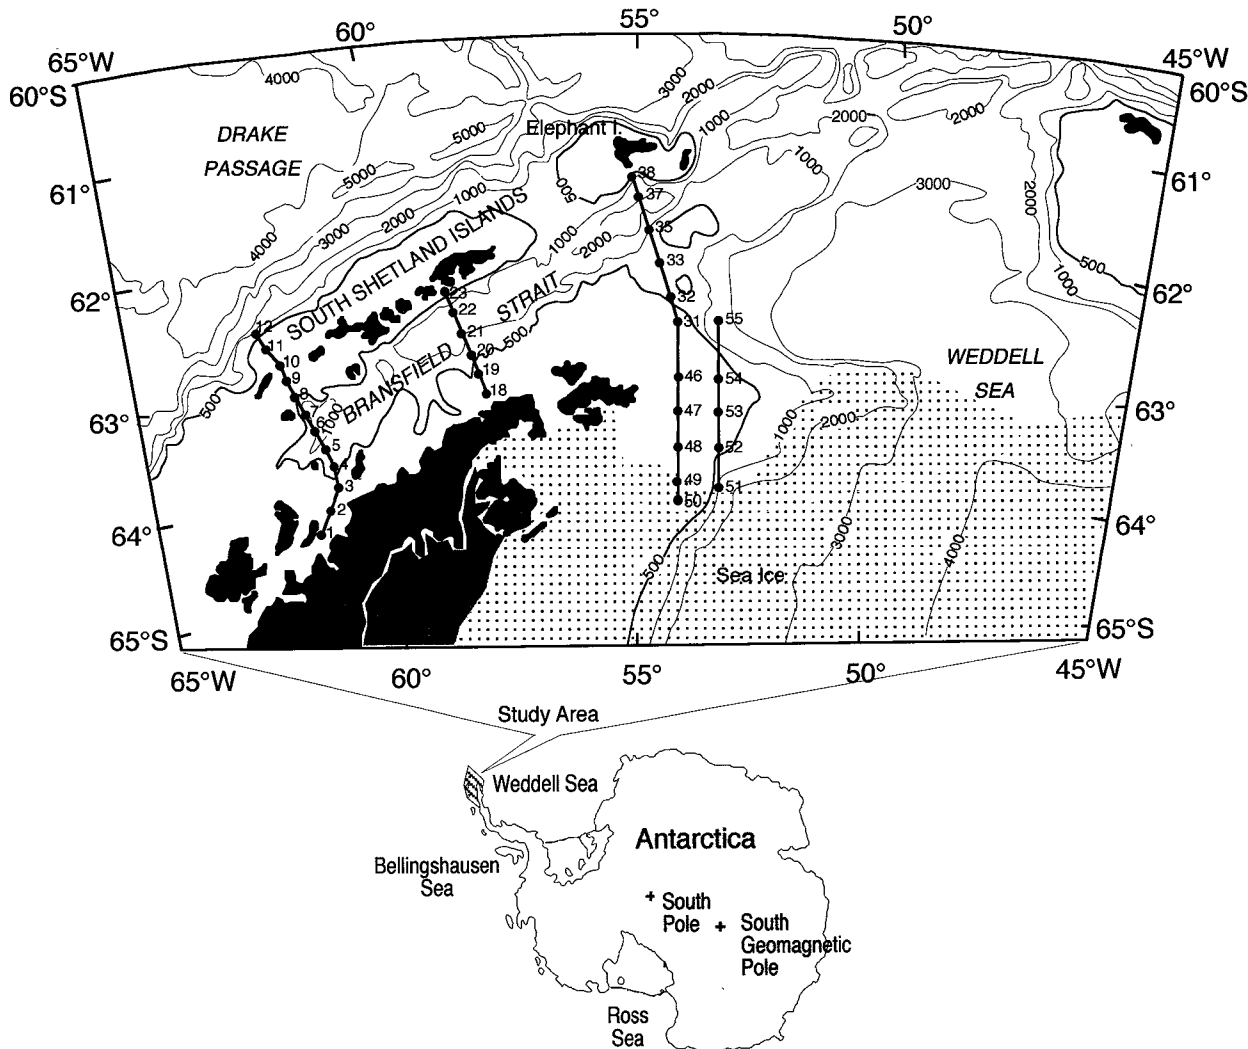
60° 55° 50°
65°W 45°W
60°S 60°S
61° 61°
62° 62°
63° 63°
64° 64°
65°S 65°S
65°W 60° 55° 50° 45°W

DRAKE PASSAGE

4000
5000
3000
2000
1000
500
4000
3000
2000
1000
500
1000
2000
3000
2000
1000
2000
1000
3000
2000
2000
500
1000
500
1000
2000
3000
4000
500
1000

Elephant I.

SOUTH SHETLAND ISLANDS

BRANSFIELD STRAIT

WEDDELL SEA

Sea Ice

1 2 3 4 5 6 7 8 9 10 11 12
18 19 20 21 22 23
31 32 33 35 37 38
46 47 48 49 50
51 52 53 54 55

Study Area

Weddell Sea

Antarctica

Bellingshausen Sea

+ South Pole

+ South Geomagnetic Pole

Ross Sea